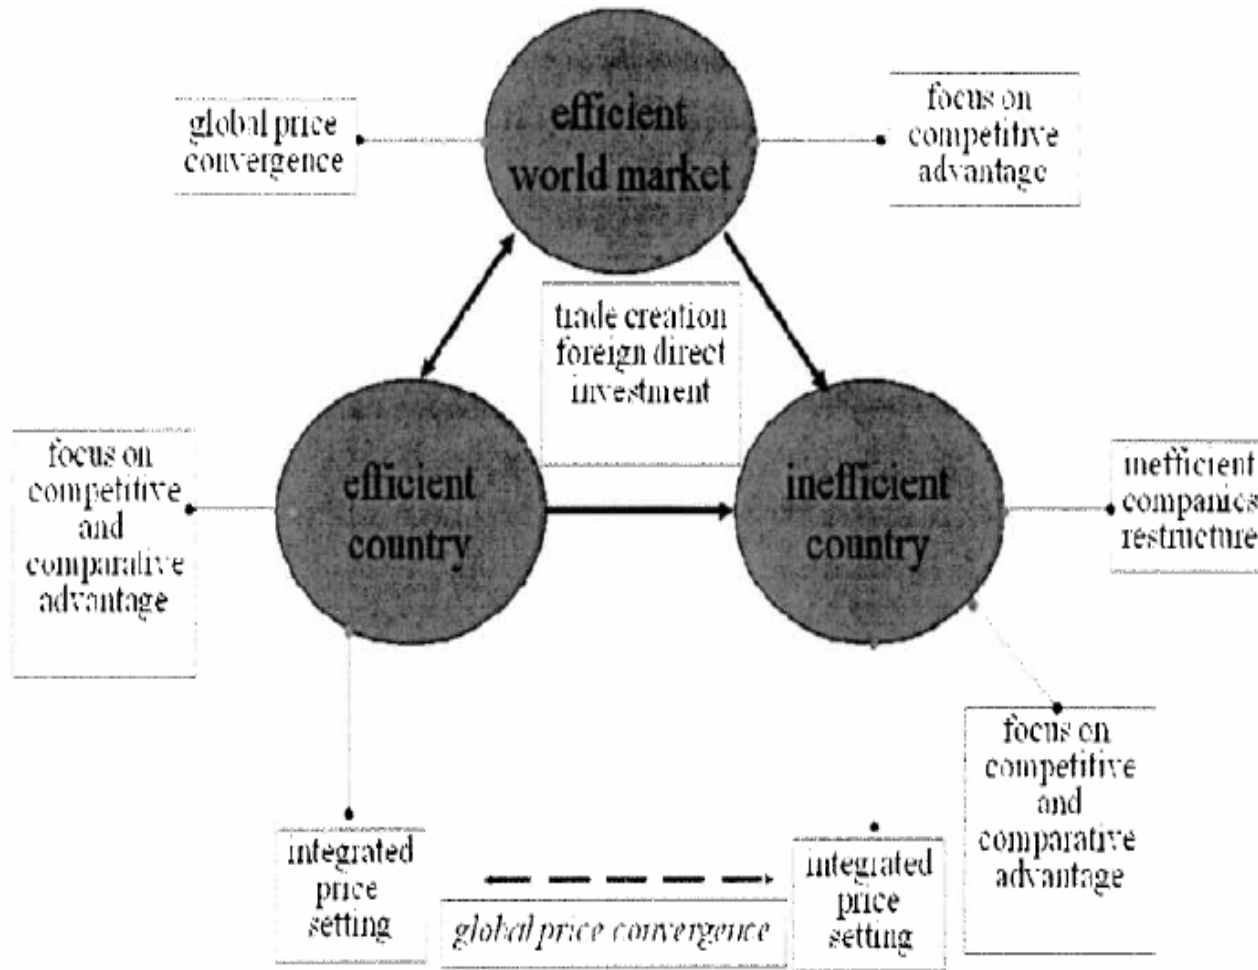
global price convergence

efficient world market

focus on competitive advantage

trade creation foreign direct investment

focus on competitive and comparative advantage

efficient country

inefficient country

inefficient companies restructure

focus on competitive and comparative advantage

integrated price setting

global price convergence

integrated price setting